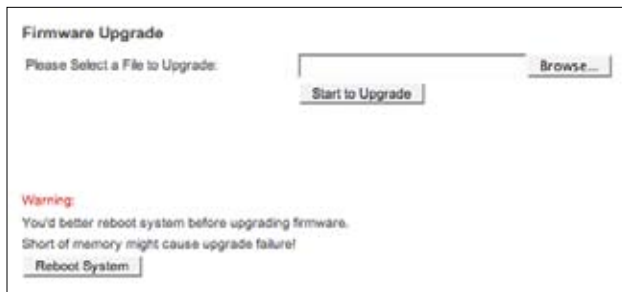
Firmware Upgrade

Please Select a File to Upgrade:

Browse...

Start to Upgrade

Warning:

You'd better reboot system before upgrading firmware.

Short of memory might cause upgrade failure!

Reboot System